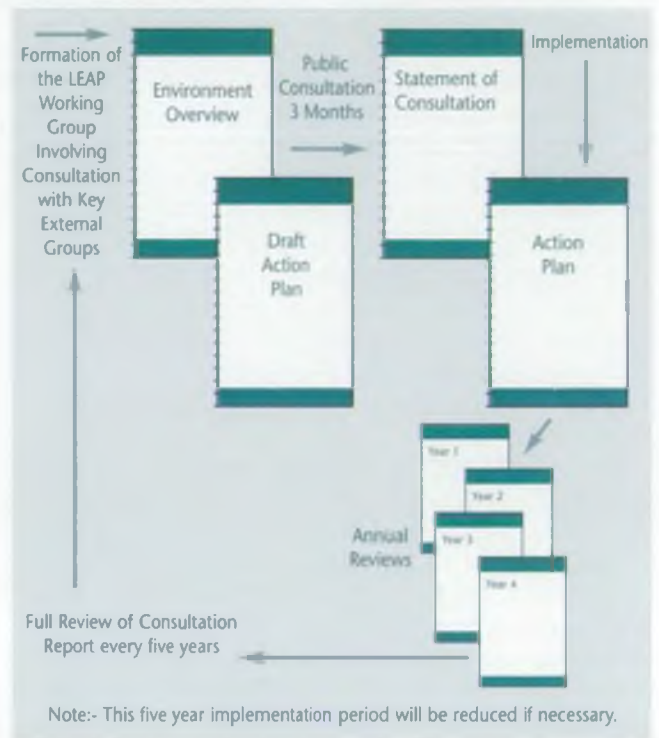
Formation of the LEAP Working Group Involving Consultation with Key External Groups

Environment Overview

Public Consultation 3 Months

Draft Action Plan

Statement of Consultation

Implementation

Action Plan

Year 1

Year 2

Annual Reviews

Year 3

Year 4

Full Review of Consultation Report every five years

Note:- This five year implementation period will be reduced if necessary.